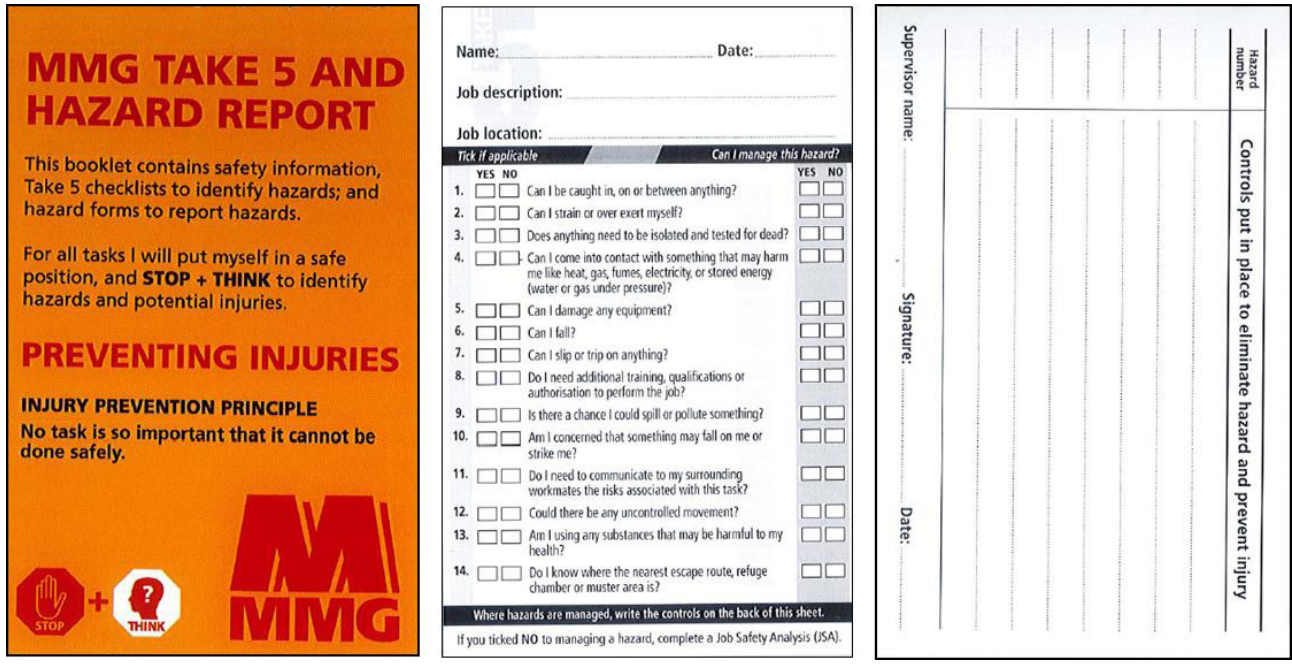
MMG TAKE 5 AND HAZARD REPORT

This booklet contains safety information, Take 5 checklists to identify hazards; and hazard forms to report hazards.

For all tasks I will put myself in a safe position, and STOP + THINK to identify hazards and potential injuries.

PREVENTING INJURIES

INJURY PREVENTION PRINCIPLE
No task is so important that it cannot be done safely.

STOP + THINK

MMG

Name: Date:

Job description:

Job location:

Tick if applicable | Can I manage this hazard?

| | YES | NO | | YES | NO |
|---|---|---|---|---|---|
| 1. | | | Can I be caught in, on or between anything? | | |
| 2. | | | Can I strain or over exert myself? | | |
| 3. | | | Does anything need to be isolated and tested for dead? | | |
| 4. | | | Can I come into contact with something that may harm me like heat, gas, fumes, electricity, or stored energy (water or gas under pressure)? | | |
| 5. | | | Can I damage any equipment? | | |
| 6. | | | Can I fall? | | |
| 7. | | | Can I slip or trip on anything? | | |
| 8. | | | Do I need additional training, qualifications or authorisation to perform the job? | | |
| 9. | | | Is there a chance I could spill or pollute something? | | |
| 10. | | | Am I concerned that something may fall on me or strike me? | | |
| 11. | | | Do I need to communicate to my surrounding workmates the risks associated with this task? | | |
| 12. | | | Could there be any uncontrolled movement? | | |
| 13. | | | Am I using any substances that may be harmful to my health? | | |
| 14. | | | Do I know where the nearest escape route, refuge chamber or muster area is? | | |

Where hazards are managed, write the controls on the back of this sheet.

If you ticked NO to managing a hazard, complete a Job Safety Analysis (JSA).

| Hazard number | Controls put in place to eliminate hazard and prevent injury |
|---|---|
| | |

Supervisor name: Signature: Date: